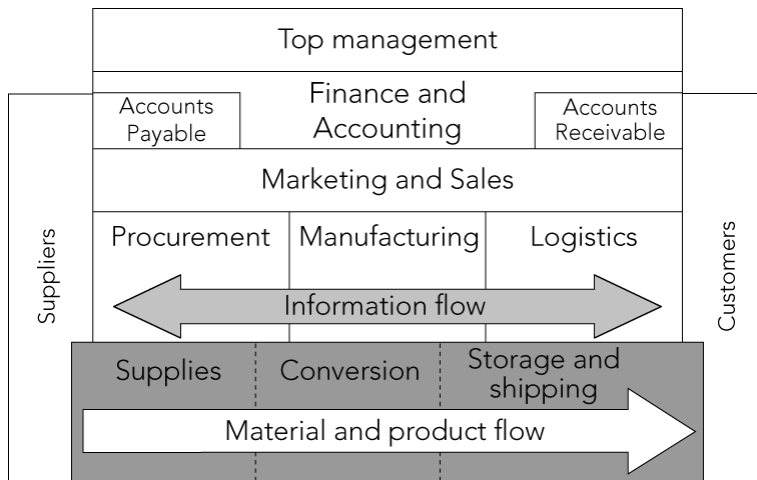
Top management

Accounts Payable

Finance and Accounting

Accounts Receivable

Marketing and Sales

Suppliers

Procurement

Manufacturing

Logistics

Customers

Information flow

Supplies

Conversion

Storage and shipping

Material and product flow